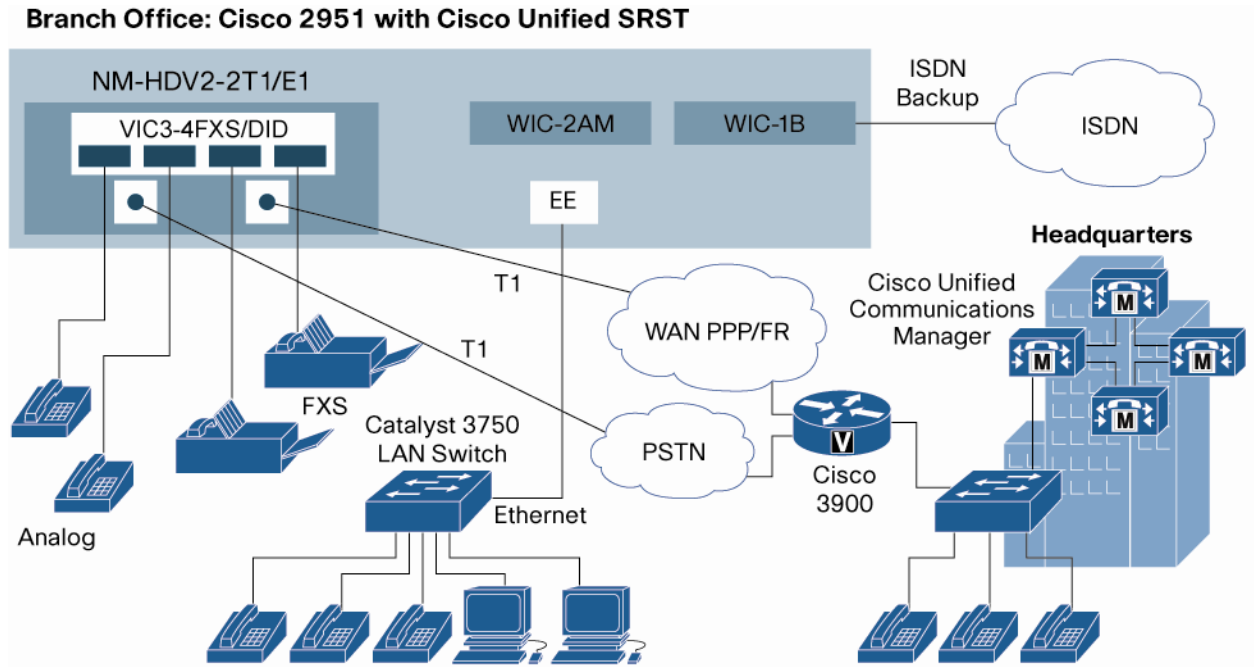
Branch Office: Cisco 2951 with Cisco Unified SRST

NM-HDV2-2T1/E1

VIC3-4FXS/DID

WIC-2AM

WIC-1B

ISDN Backup

ISDN

EE

Headquarters

Cisco Unified Communications Manager

M

M

M

M

T1

WAN PPP/FR

T1

FXS

Catalyst 3750 LAN Switch

PSTN

V

Cisco 3900

Ethernet

Analog